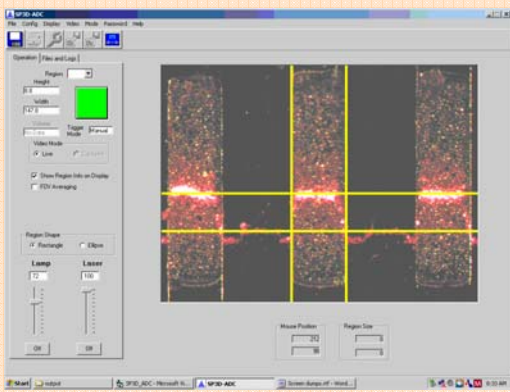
SP3D-ADC
File Config Display Video Mode Password Help

Operation | Files and Logs

Region
Height
8.8
Width
12.2

Trigger Mode Manual

Video Mode
Live
Capture

Show Region Info on Display
FOV Averaging

Region Shape
Rectangle
Ellipse

Lamp
72
Laser
100

Off
Off

Mouse Position
212
98

Region Size
0
0

Start | output | SP3D_ADC - Microsoft W... | SP3D-ADC | Screen dumps.rtf - Word... | 8:33 AM